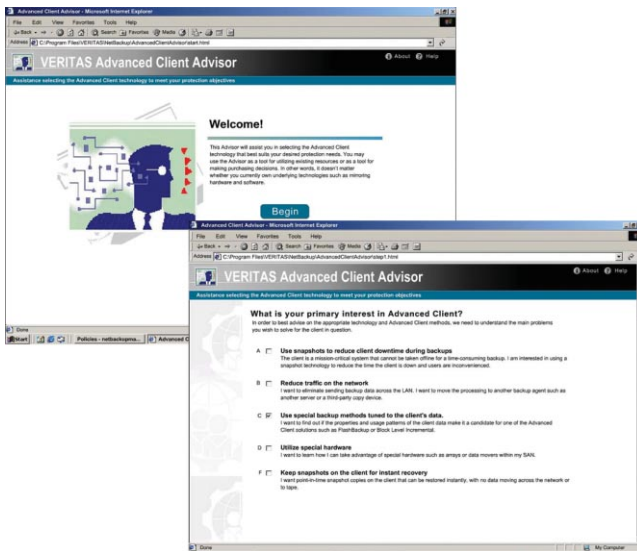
Advanced Client Advisor - Microsoft Internet Explorer

File Edit View Favorites Tools Help

Back Search Favorites Media

Address C:\Program Files\VERITAS\NetBackup\AdvancedClientAdvisor\start.html

About Help

VERITAS Advanced Client Advisor

Assistance selecting the Advanced Client technology to meet your protection objectives

Welcome!

This Advisor will assist you in selecting the Advanced Client technology that best suits your desired protection needs. You may use the Advisor as a tool for utilizing existing resources or as a tool for making purchasing decisions. In other words, it doesn't matter whether you currently own underlying technologies such as mirroring hardware and software.

Begin

Done

Start Policies - netbackupma... Advanced C

Advanced Client Advisor - Microsoft Internet Explorer

File Edit View Favorites Tools Help

Back Search Favorites Media

Address C:\Program Files\VERITAS\NetBackup\AdvancedClientAdvisor\step1.html

About Help

VERITAS Advanced Client Advisor

Assistance selecting the Advanced Client technology to meet your protection objectives

What is your primary interest in Advanced Client?

In order to best advise on the appropriate technology and Advanced Client methods, we need to understand the main problems you wish to solve for the client in question.

A Use snapshots to reduce client downtime during backups
The client is a mission-critical system that cannot be taken offline for a time-consuming backup. I am interested in using a snapshot technology to reduce the time the client is down and users are inconvenienced.

B Reduce traffic on the network
I want to eliminate sending backup data across the LAN. I want to move the processing to another backup agent such as another server or a third-party copy device.

C Use special backup methods tuned to the client's data.
I want to find out if the properties and usage patterns of the client data make it a candidate for one of the Advanced Client solutions such as FlashBackup or Block Level Incremental.

D Utilize special hardware
I want to learn how I can take advantage of special hardware such as arrays or data movers within my SAN.

F Keep snapshots on the client for instant recovery
I want point-in-time snapshot copies on the client that can be restored instantly, with no data moving across the network or to tape.

Done

My Computer